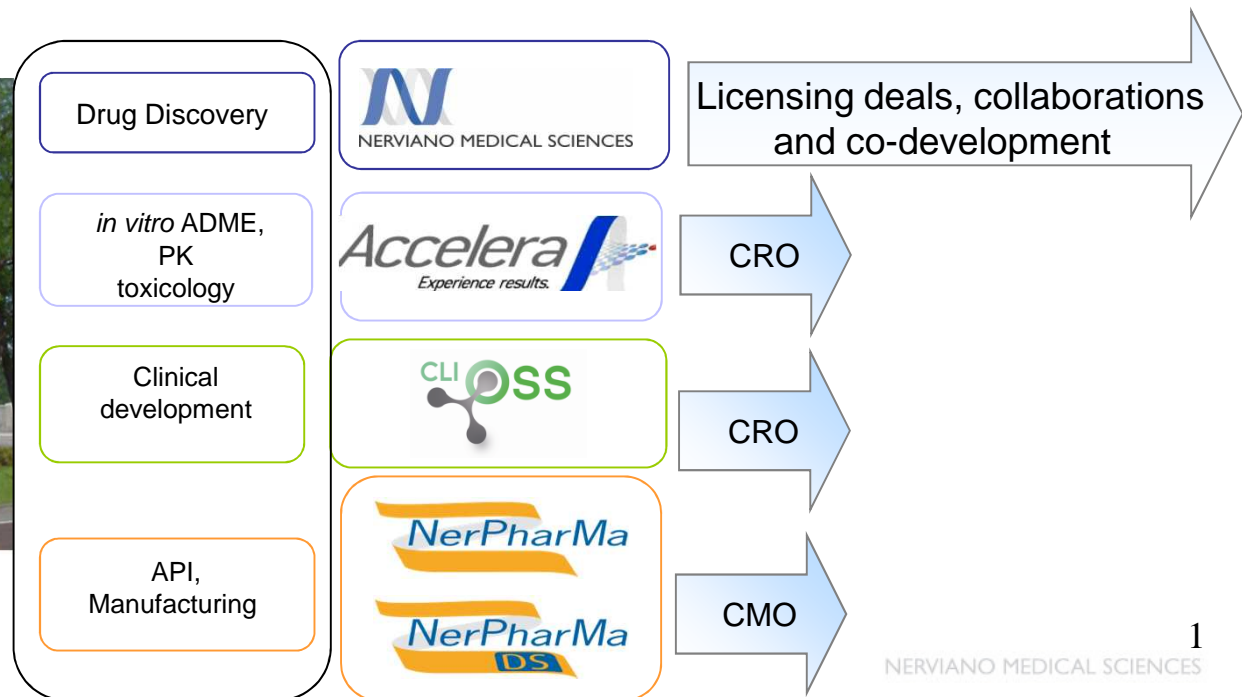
Drug Discovery

NERVIANO MEDICAL SCIENCES

Licensing deals, collaborations and co-development

*in vitro* ADME, PK toxicology

Accelera
Experience results.

CRO

Clinical development

CLI OSS

CRO

API, Manufacturing

NerPharMa

NerPharMa DS

CMO

1

NERVIANO MEDICAL SCIENCES